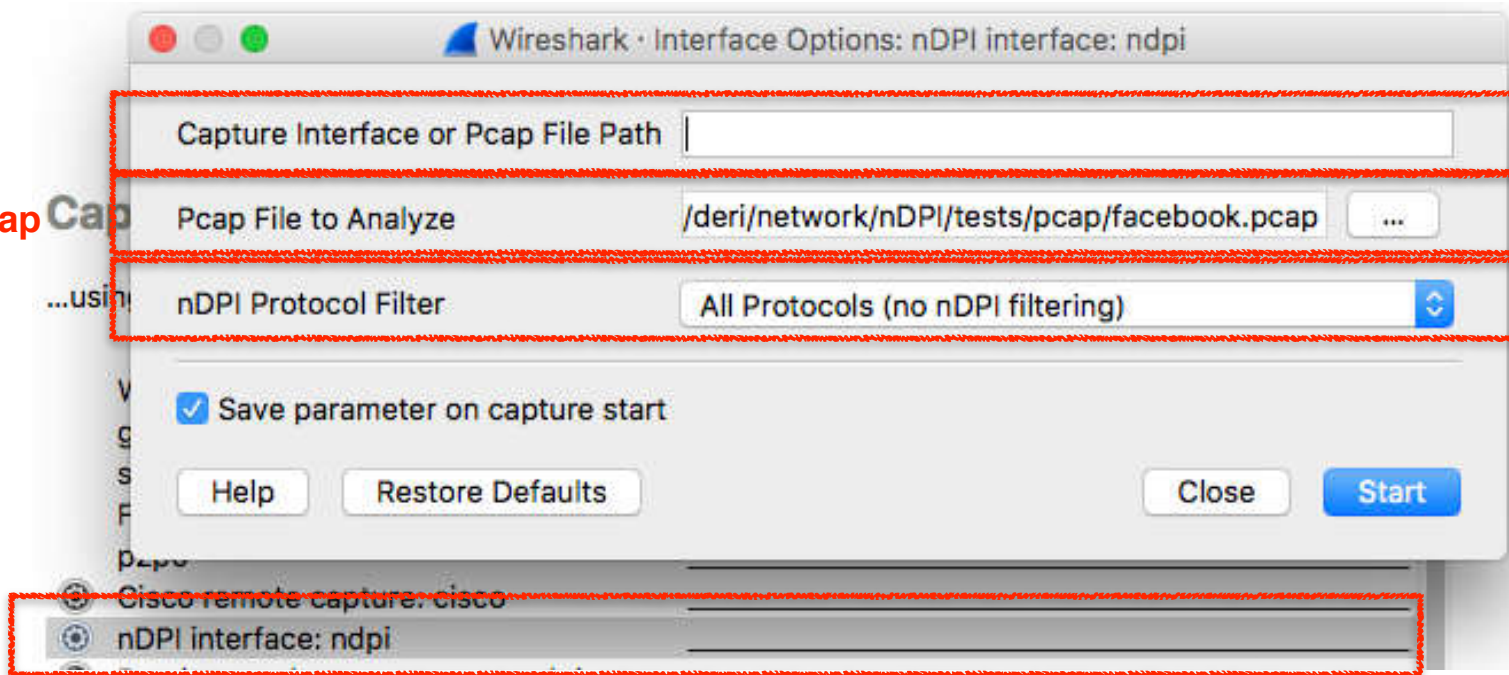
Wireshark · Interface Options: nDPI interface: ndpi

Capture Interface or Pcap File Path

ap Cap

Pcap File to Analyze /deri/network/nDPI/tests/pcap/facebook.pcap ...

...usi

nDPI Protocol Filter All Protocols (no nDPI filtering)

Save parameter on capture start

Help Restore Defaults Close Start

p2p0

Cisco remote capture: cisco

nDPI interface: ndpi